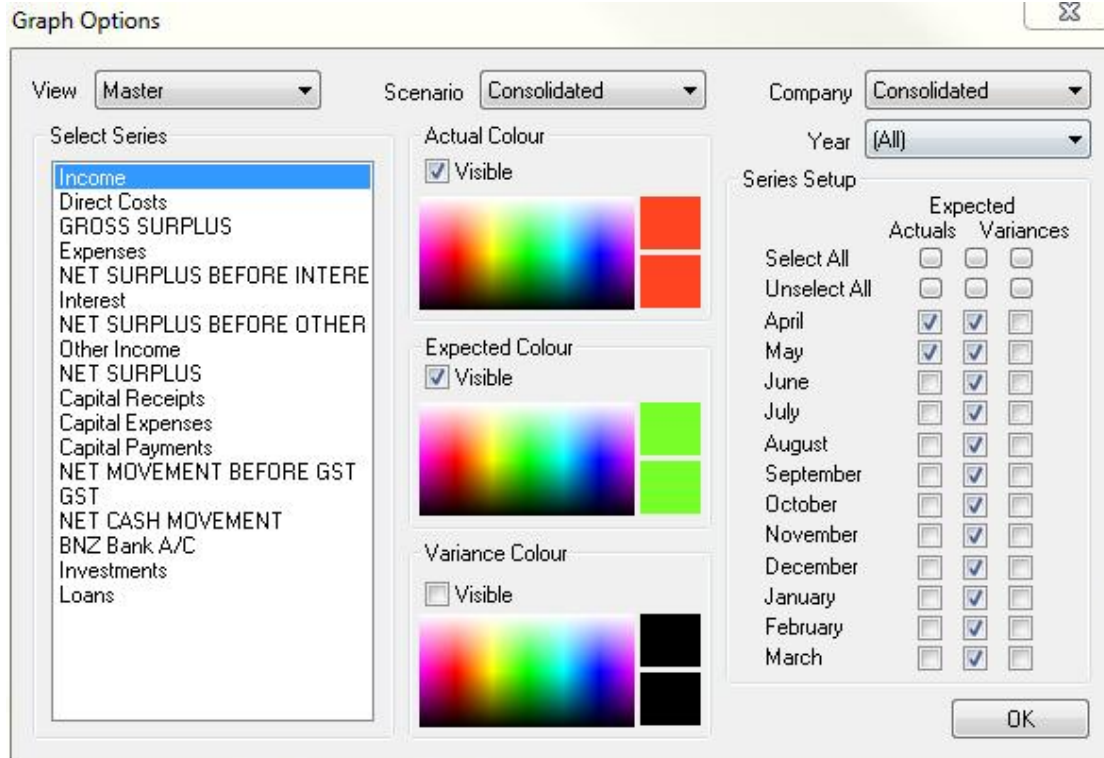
Graph Options

View Master

Scenario Consolidated

Company Consolidated

Year (All)

Select Series

Income
Direct Costs
GROSS SURPLUS
Expenses
NET SURPLUS BEFORE INTERE
Interest
NET SURPLUS BEFORE OTHER
Other Income
NET SURPLUS
Capital Receipts
Capital Expenses
Capital Payments
NET MOVEMENT BEFORE GST
GST
NET CASH MOVEMENT
BNZ Bank A/C
Investments
Loans

Actual Colour
Visible

Expected Colour
Visible

Variance Colour
Visible

Series Setup

| | Actuals | Expected | Variances |
|---|---|---|---|
| Select All | | | |
| Unselect All | | | |
| April | ☑ | ☑ | ☐ |
| May | ☑ | ☑ | ☐ |
| June | ☐ | ☑ | ☐ |
| July | ☐ | ☑ | ☐ |
| August | ☐ | ☑ | ☐ |
| September | ☐ | ☑ | ☐ |
| October | ☐ | ☑ | ☐ |
| November | ☐ | ☑ | ☐ |
| December | ☐ | ☑ | ☐ |
| January | ☐ | ☑ | ☐ |
| February | ☐ | ☑ | ☐ |
| March | ☐ | ☑ | ☐ |

OK